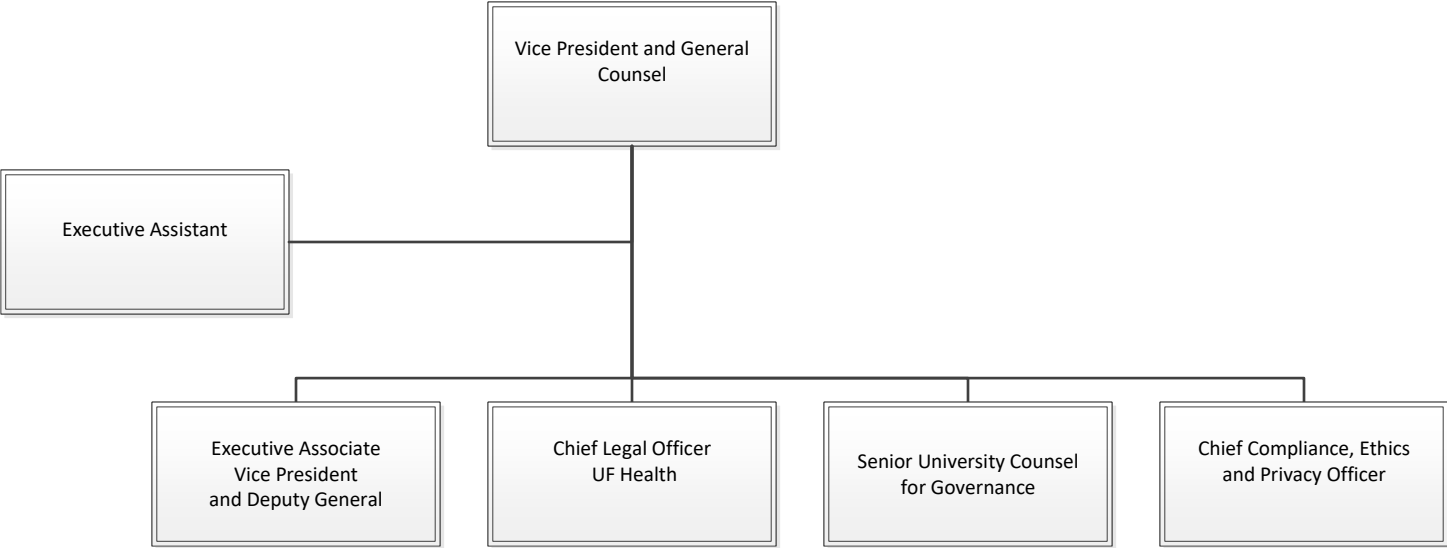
Vice President and General Counsel

Executive Assistant

Executive Associate Vice President and Deputy General

Chief Legal Officer UF Health

Senior University Counsel for Governance

Chief Compliance, Ethics and Privacy Officer